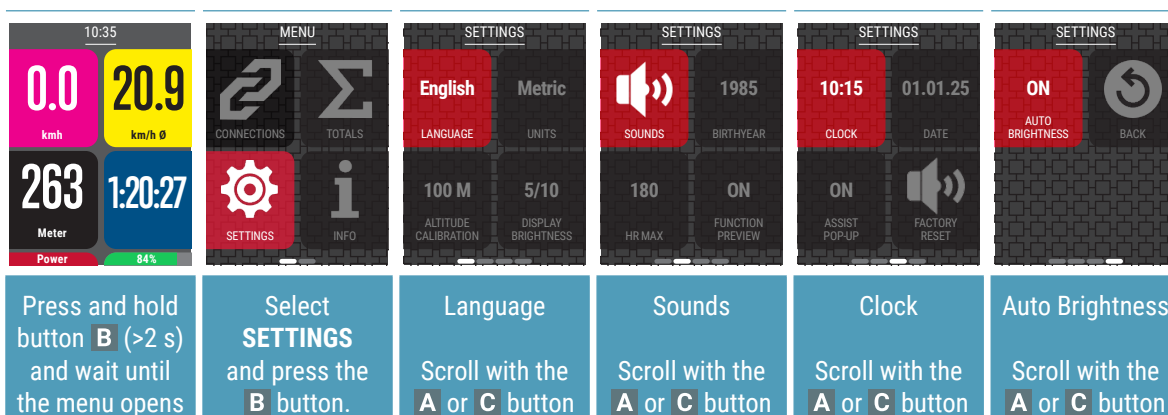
10:35

0.0
kmh

20.9
km/h Ø

263
Meter

1:20:27

Power

84%

MENU

CONNECTIONS

TOTALS

SETTINGS

INFO

SETTINGS

English
LANGUAGE

Metric
UNITS

100 M
ALTITUDE CALIBRATION

5/10
DISPLAY BRIGHTNESS

SETTINGS

SOUNDS

1985
BIRTHYEAR

180
HR MAX

ON
FUNCTION PREVIEW

SETTINGS

10:15
CLOCK

01.01.25
DATE

ON
ASSIST POP-UP

FACTORY RESET

SETTINGS

ON
AUTO BRIGHTNESS

BACK

Press and hold button B (>2 s) and wait until the menu opens

Select SETTINGS and press the B button.

Language

Scroll with the A or C button

Sounds

Scroll with the A or C button

Clock

Scroll with the A or C button

Auto Brightness

Scroll with the A or C button